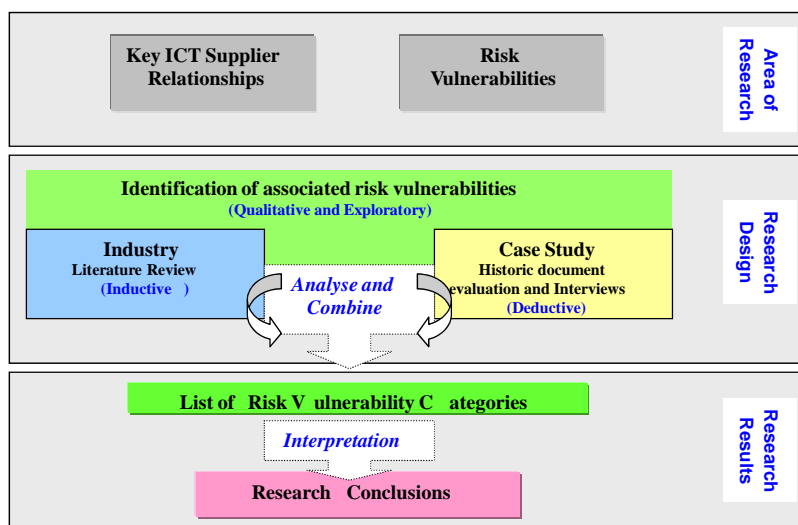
Key ICT Supplier Relationships

Risk Vulnerabilities

Area of Research

Identification of associated risk vulnerabilities
(Qualitative and Exploratory)

Industry
Literature Review
(Inductive )

Analyse and Combine

Case Study
Historic document evaluation and Interviews
(Deductive)

Research Design

List of Risk V ulnerability C ategories

Interpretation

Research Conclusions

Research Results